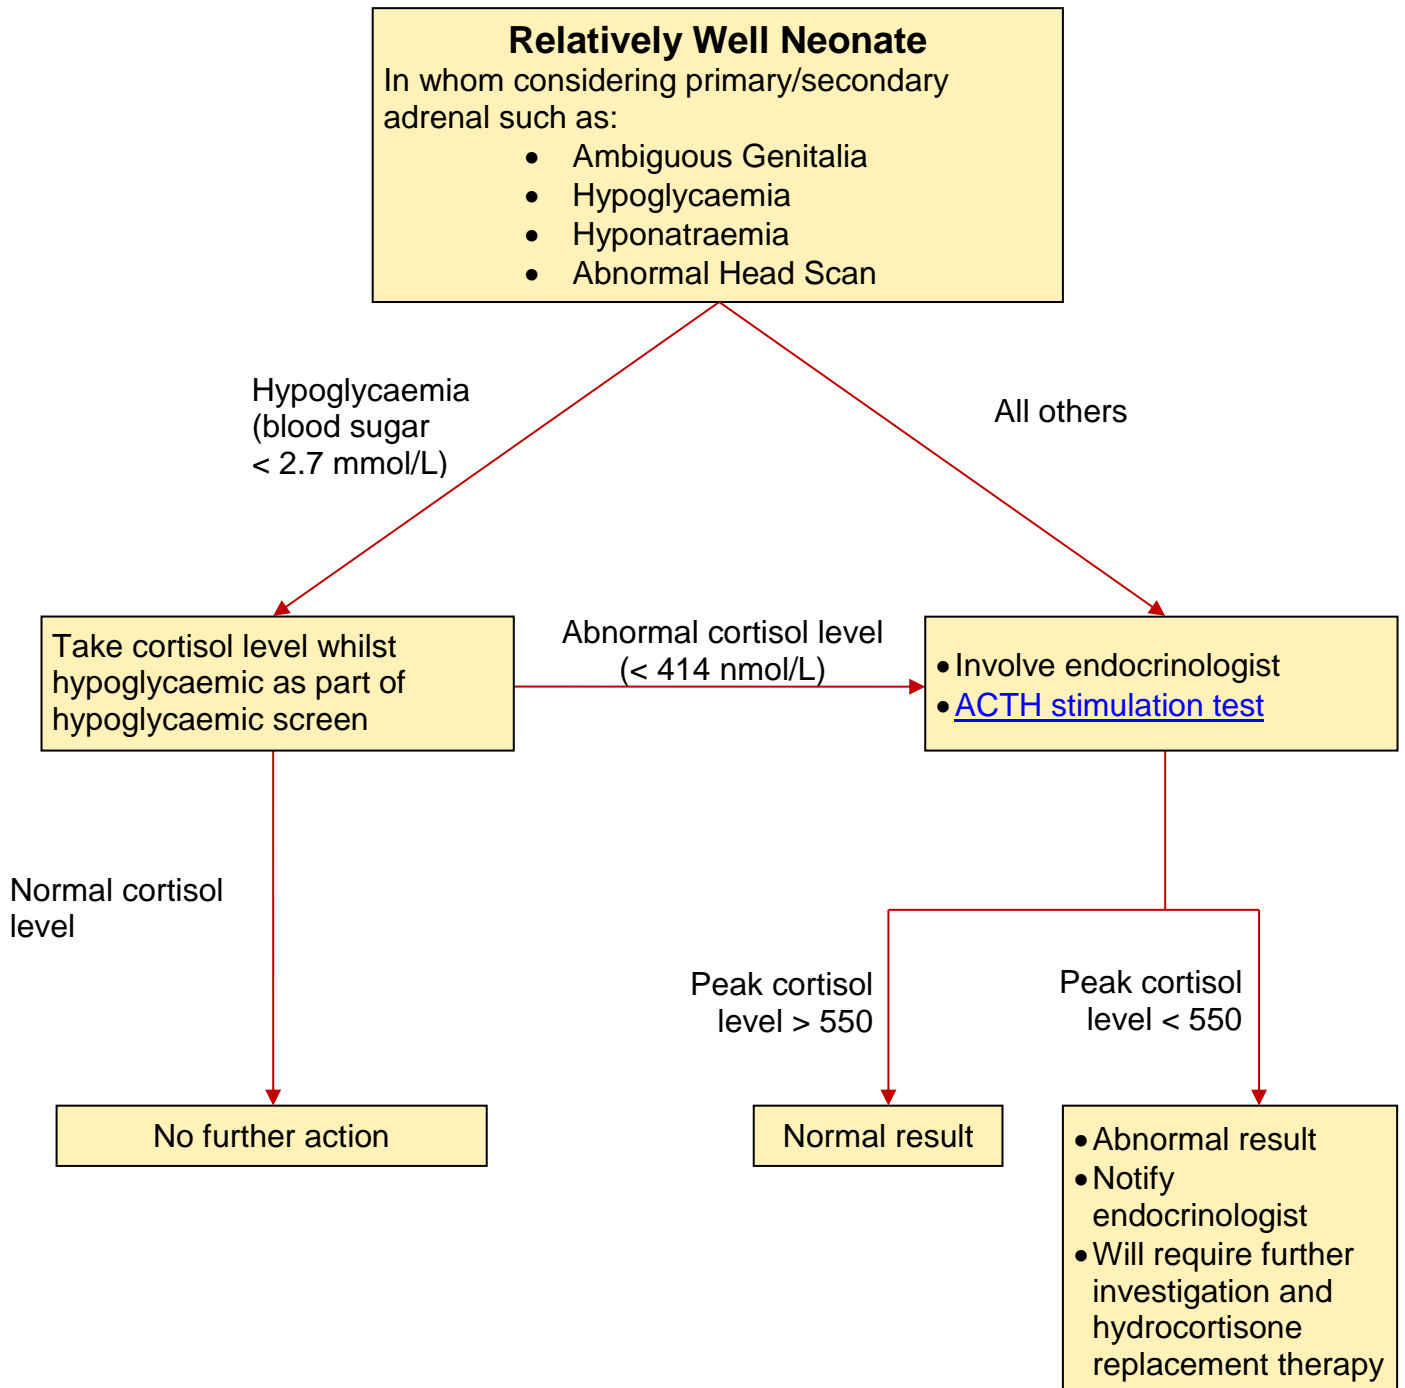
**Relatively Well Neonate**
In whom considering primary/secondary adrenal such as:
- Ambiguous Genitalia
- Hypoglycaemia
- Hyponatraemia
- Abnormal Head Scan

Hypoglycaemia (blood sugar < 2.7 mmol/L)

All others

Take cortisol level whilst hypoglycaemic as part of hypoglycaemic screen

Abnormal cortisol level (< 414 nmol/L)

- Involve endocrinologist
- ACTH stimulation test

Normal cortisol level

Peak cortisol level > 550

Peak cortisol level < 550

No further action

Normal result

- Abnormal result
- Notify endocrinologist
- Will require further investigation and hydrocortisone replacement therapy